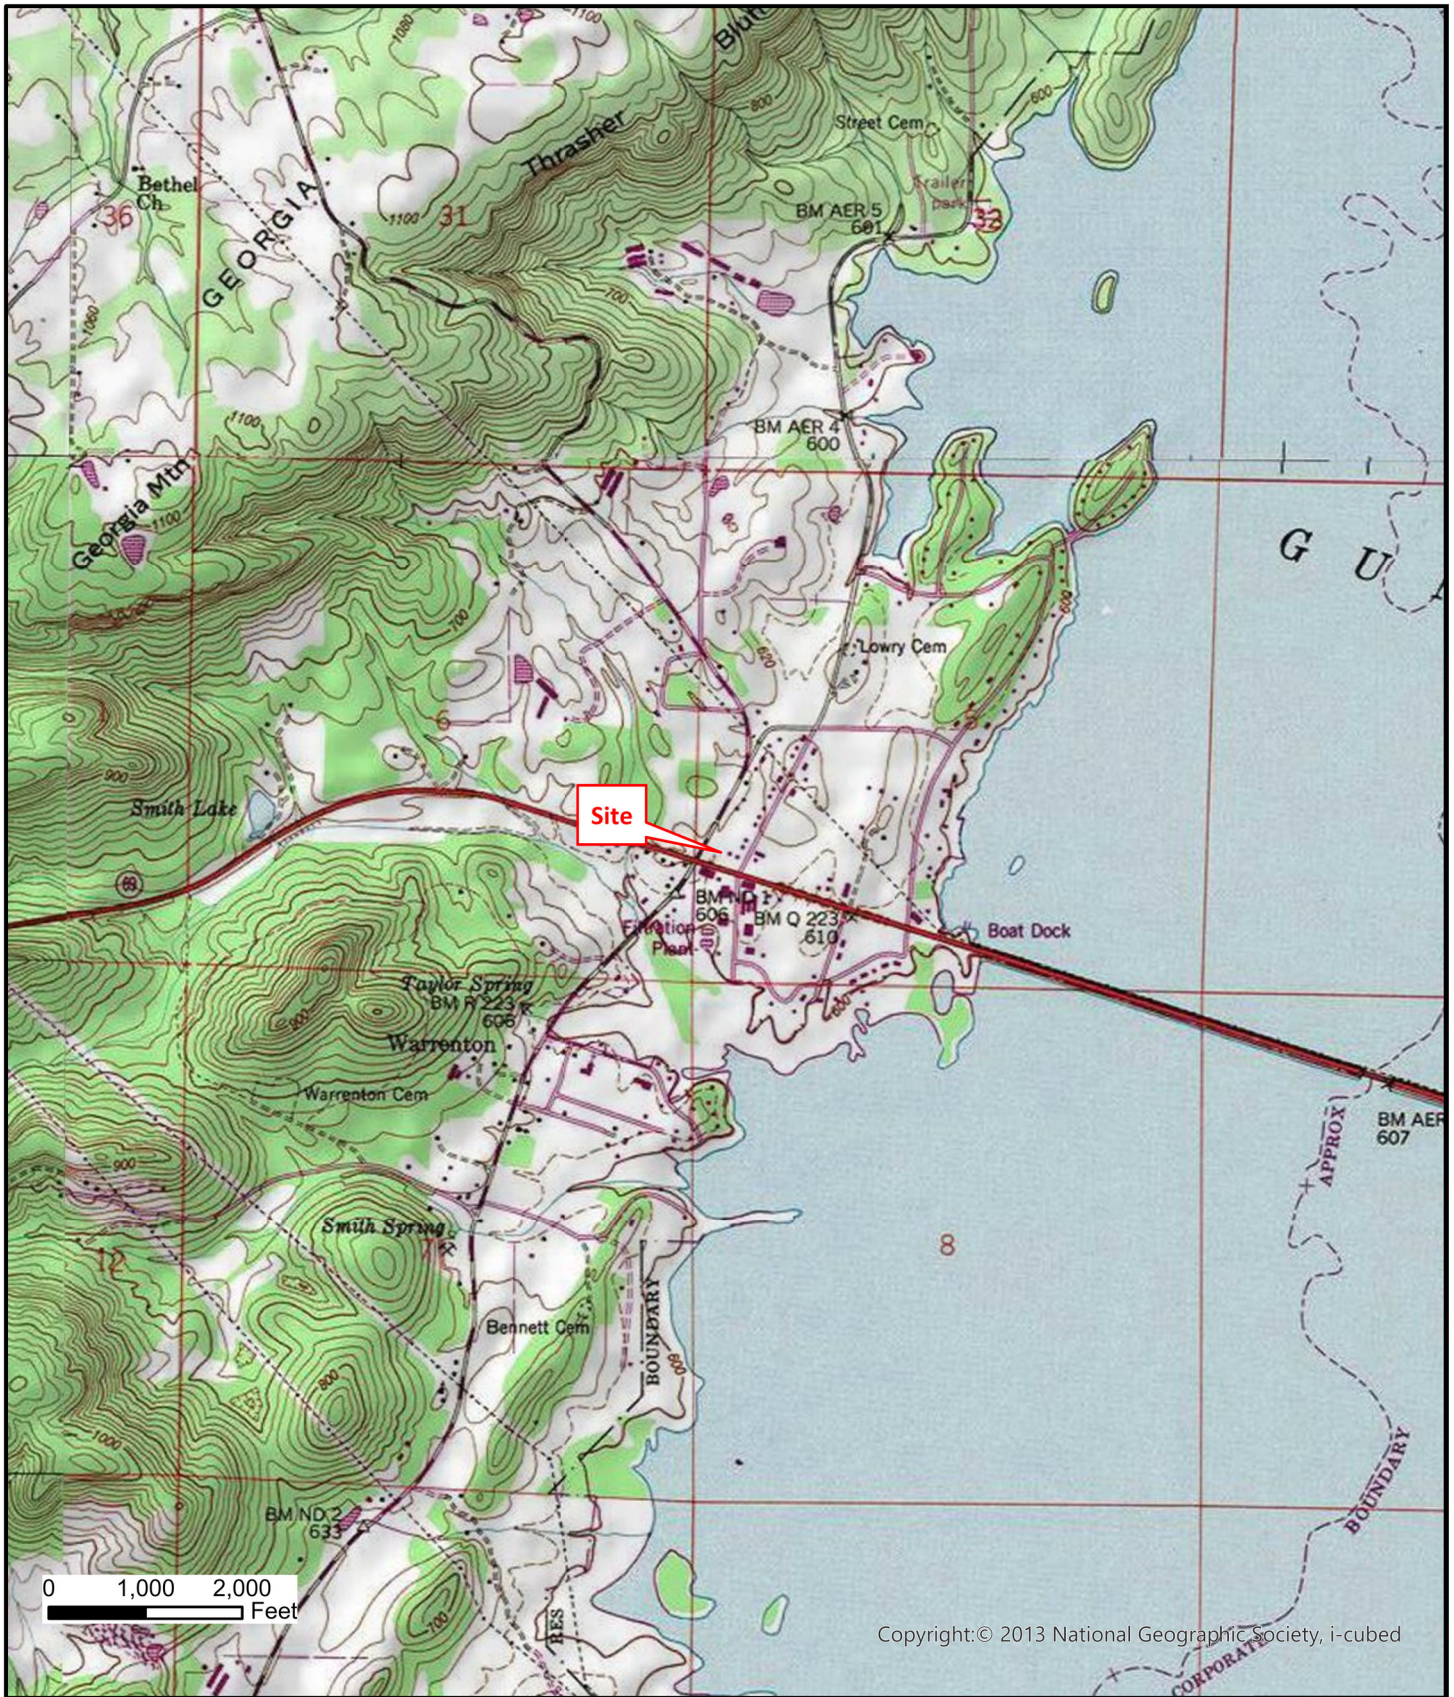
GEORGIA

Thrasher

Bluff

Street Cem

Trailer park

BM AER 5
601

32

Bethel Ch

36

31

1100

1080

1060

BM AER 4
600

Georgia Mtn

1100

G U

Lowry Cem

6

5

Smith Lake

Site

BM ND 1
606

Filtration Plant

BM Q 223
610

Boat Dock

Taylor Spring
BM R 223
606

Warrenton

Warrenton Cem

900

BM AER
607

APPROX

8

Smith Spring

12

Bennett Cem

BOUNDARY

800

1000

BOUNDARY

BM ND 2
633

0 1,000 2,000
Feet

RES

CORPORATE

Copyright:© 2013 National Geographic Society, i-cubed